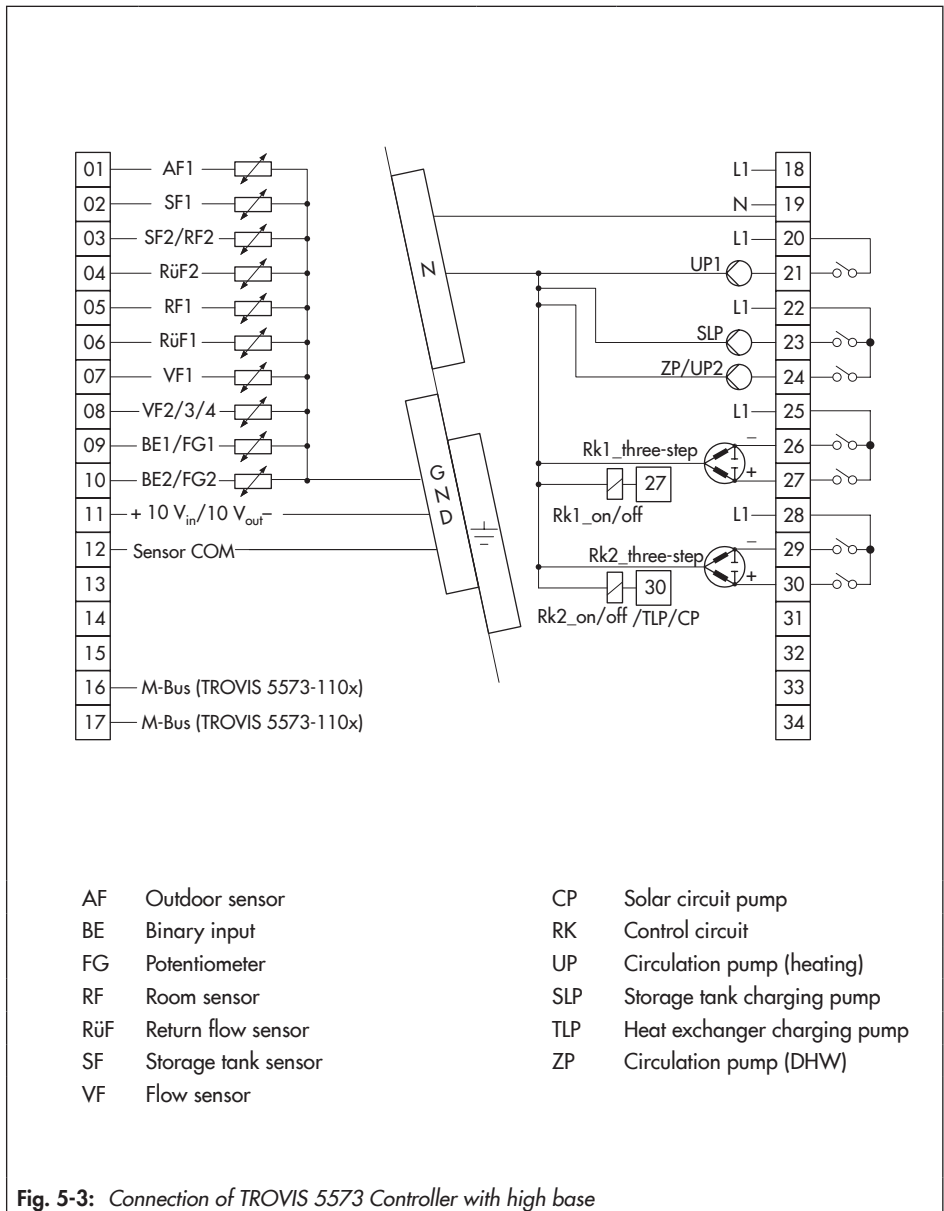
01 AF1
02 SF1
03 SF2/RF2
04 RüF2
05 RF1
06 RüF1
07 VF1
08 VF2/3/4
09 BE1/FG1
10 BE2/FG2
11 + 10 $V_{in}$/10 $V_{out}$ –
12 Sensor COM
13
14
15
16 M-Bus (TROVIS 5573-110x)
17 M-Bus (TROVIS 5573-110x)

N

GND

L1 18
N 19
L1 20
UP1 21
L1 22
SLP 23
ZP/UP2 24
L1 25
Rk1_three-step
– 26
+ 27
27
Rk1_on/off
L1 28
Rk2_three-step
– 29
+ 30
30
Rk2_on/off /TLP/CP
31
32
33
34

AF Outdoor sensor
BE Binary input
FG Potentiometer
RF Room sensor
RüF Return flow sensor
SF Storage tank sensor
VF Flow sensor

CP Solar circuit pump
RK Control circuit
UP Circulation pump (heating)
SLP Storage tank charging pump
TLP Heat exchanger charging pump
ZP Circulation pump (DHW)

Fig. 5-3: Connection of TROVIS 5573 Controller with high base